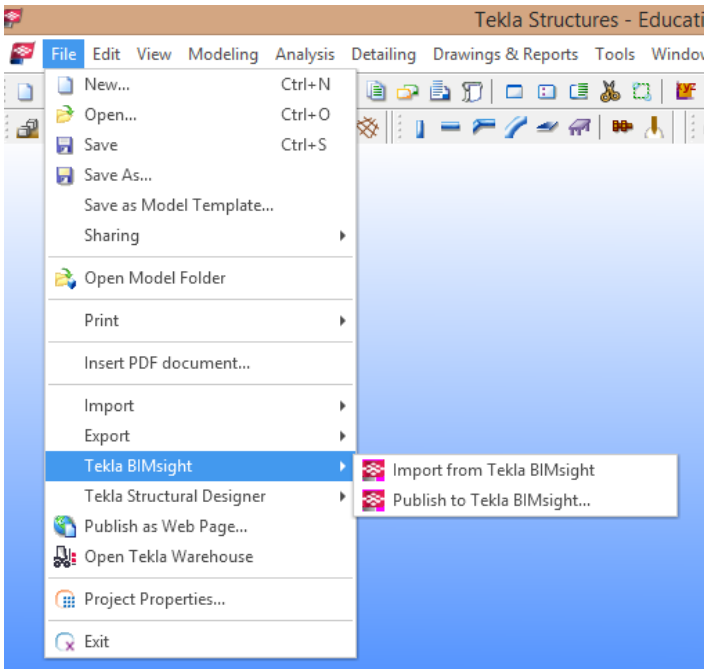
Tekla Structures - Educati

File Edit View Modeling Analysis Detailing Drawings & Reports Tools Window

New... Ctrl+N
Open... Ctrl+O
Save Ctrl+S
Save As...
Save as Model Template...
Sharing

Open Model Folder

Print

Insert PDF document...

Import
Export
Tekla BIMsight
Tekla Structural Designer
Publish as Web Page...
Open Tekla Warehouse

Project Properties...

Exit

Import from Tekla BIMsight
Publish to Tekla BIMsight...